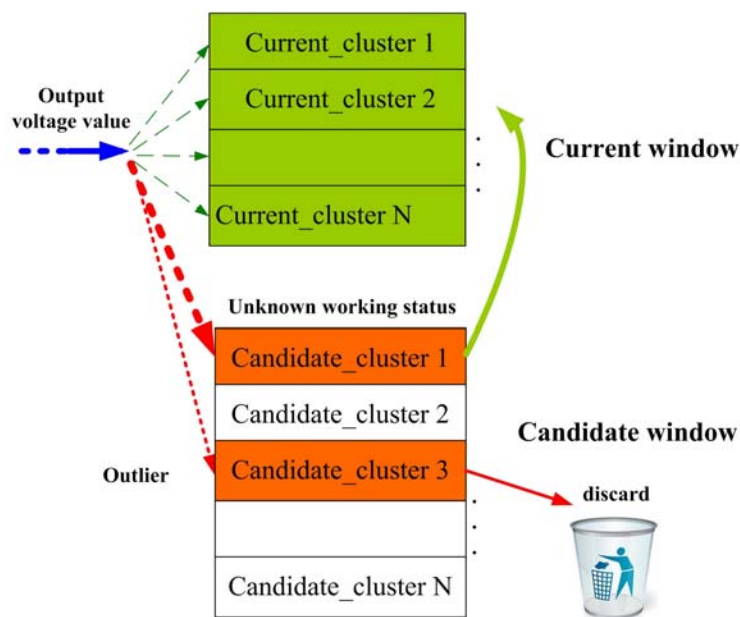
Output voltage value

Current_cluster 1
Current_cluster 2
.
.
.
Current_cluster N

Current window

Unknown working status

Candidate_cluster 1
Candidate_cluster 2
Candidate_cluster 3
.
.
.
Candidate_cluster N

Candidate window

Outlier

discard